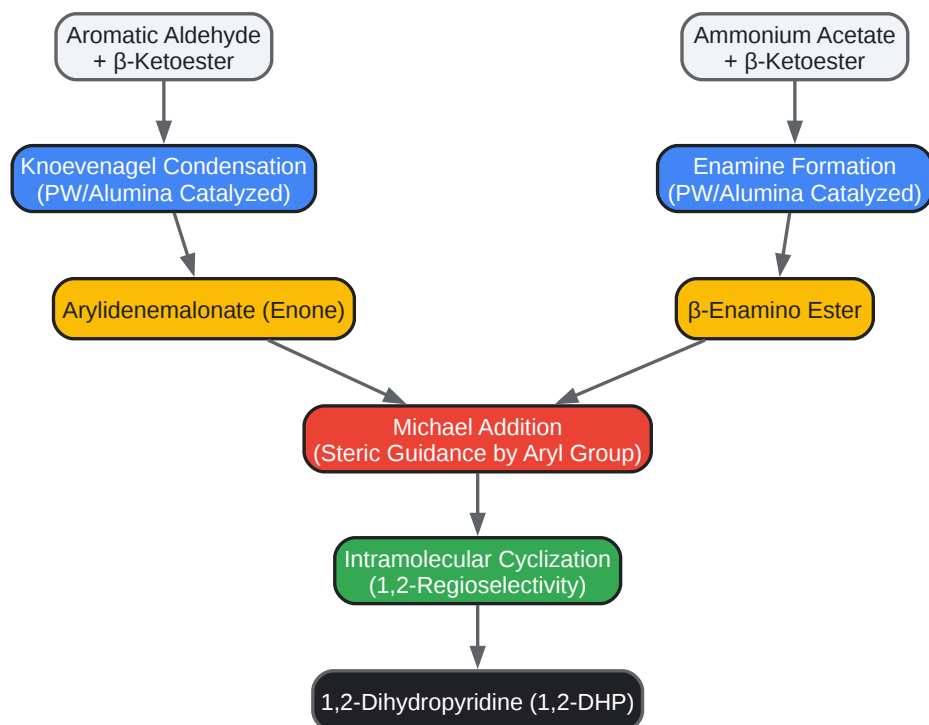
Aromatic Aldehyde
+ β-Ketoester

Ammonium Acetate
+ β-Ketoester

Knoevenagel Condensation
(PW/Alumina Catalyzed)

Enamine Formation
(PW/Alumina Catalyzed)

Arylidenemalonate (Enone)

β-Enamino Ester

Michael Addition
(Steric Guidance by Aryl Group)

Intramolecular Cyclization
(1,2-Regioselectivity)

1,2-Dihydropyridine (1,2-DHP)